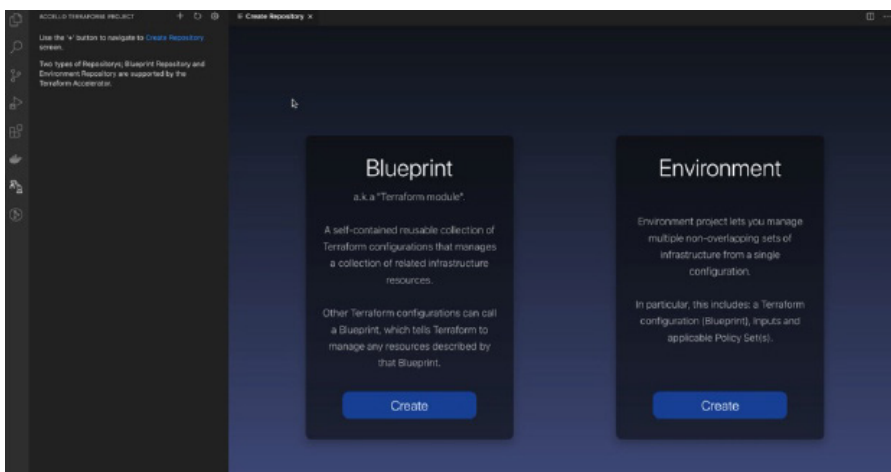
ACCELLO TERRAFORM PROJECT

Use the '+' button to navigate to Create Repository screen.

Two types of Repositorys; Blueprint Repository and Environment Repository are supported by the Terraform Accelerator.

Create Repository ×

Blueprint

a.k.a "Terraform module".

A self-contained reusable collection of Terraform configurations that manages a collection of related infrastructure resources.

Other Terraform configurations can call a Blueprint, which tells Terraform to manage any resources described by that Blueprint.

Create

Environment

Environment project lets you manage multiple non-overlapping sets of infrastructure from a single configuration.

In particular, this includes: a Terraform configuration (Blueprint), Inputs and applicable Policy Set(s).

Create